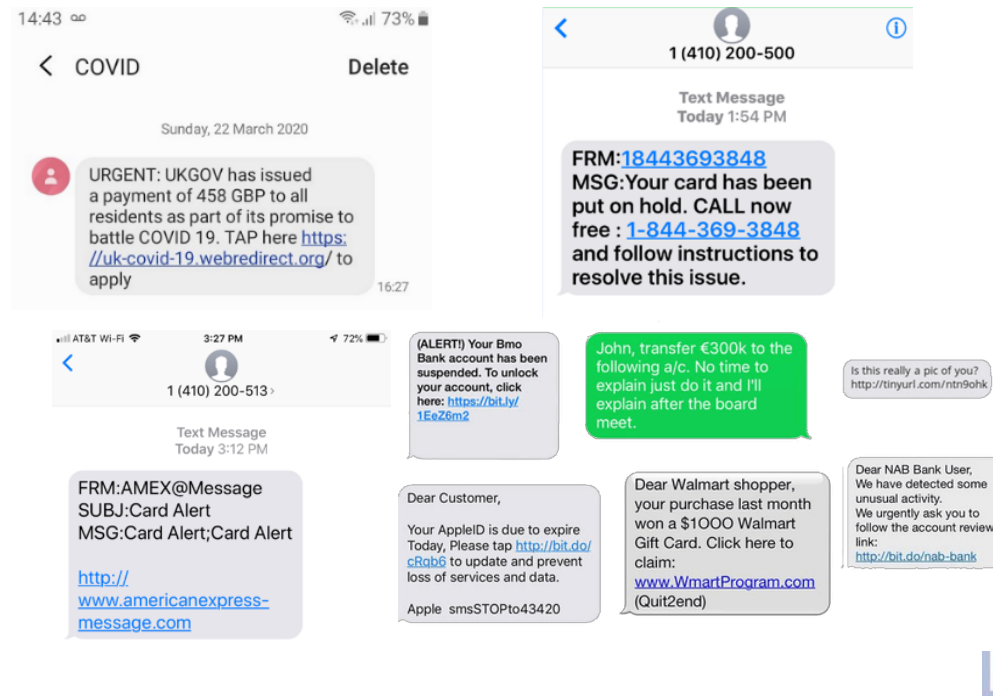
14:43 73%

COVID Delete

Sunday, 22 March 2020

URGENT: UKGOV has issued a payment of 458 GBP to all residents as part of its promise to battle COVID 19. TAP here https://uk-covid-19.webredirect.org/ to apply

16:27

1 (410) 200-500

Text Message
Today 1:54 PM

FRM:18443693848
MSG:Your card has been put on hold. CALL now free : 1-844-369-3848 and follow instructions to resolve this issue.

AT&T Wi-Fi 3:27 PM 72%

1 (410) 200-513

Text Message
Today 3:12 PM

FRM:AMEX@Message
SUBJ:Card Alert
MSG:Card Alert;Card Alert

http://www.americanexpress-message.com

(ALERT!) Your Bmo Bank account has been suspended. To unlock your account, click here: https://bit.ly/1EeZ6m2

Dear Customer,

Your AppleID is due to expire Today, Please tap http://bit.do/cRqb6 to update and prevent loss of services and data.

Apple smsSTOPto43420

John, transfer €300k to the following a/c. No time to explain just do it and I'll explain after the board meet.

Dear Walmart shopper, your purchase last month won a $1OOO Walmart Gift Card. Click here to claim: www.WmartProgram.com (Quit2end)

Is this really a pic of you? http://tinyurl.com/ntn9ohk

Dear NAB Bank User,
We have detected some unusual activity.
We urgently ask you to follow the account review link:
http://bit.do/nab-bank